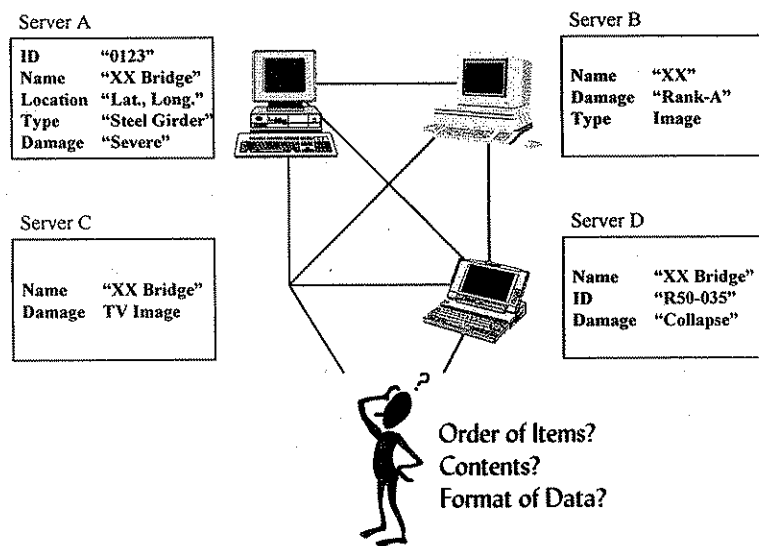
Server A

| | |
|---|---|
| ID | "0123" |
| Name | "XX Bridge" |
| Location | "Lat., Long." |
| Type | "Steel Girder" |
| Damage | "Severe" |

Server B

| | |
|---|---|
| Name | "XX" |
| Damage | "Rank-A" |
| Type | Image |

Server C

| | |
|---|---|
| Name | "XX Bridge" |
| Damage | TV Image |

Server D

| | |
|---|---|
| Name | "XX Bridge" |
| ID | "R50-035" |
| Damage | "Collapse" |

?

Order of Items?
Contents?
Format of Data?